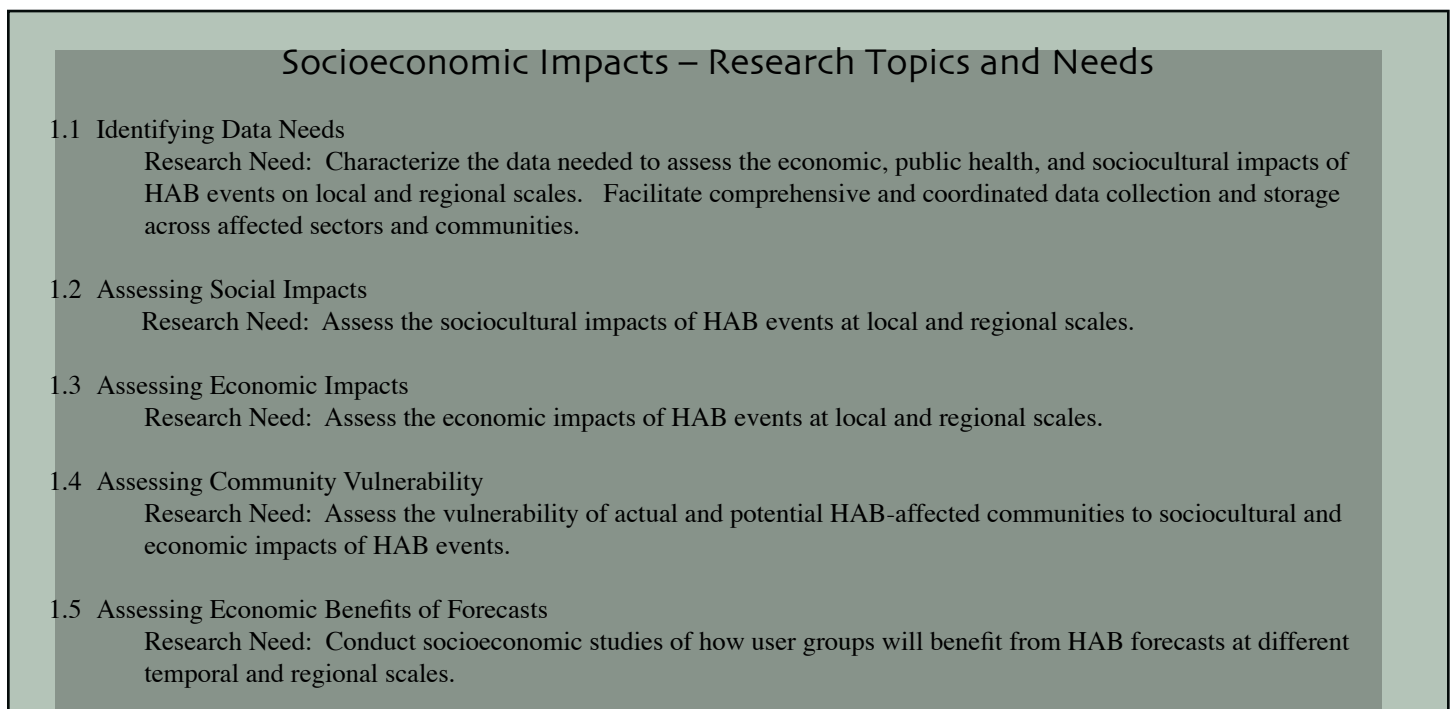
Socioeconomic Impacts – Research Topics and Needs

1.1 Identifying Data Needs

Research Need: Characterize the data needed to assess the economic, public health, and sociocultural impacts of HAB events on local and regional scales. Facilitate comprehensive and coordinated data collection and storage across affected sectors and communities.

1.2 Assessing Social Impacts

Research Need: Assess the sociocultural impacts of HAB events at local and regional scales.

1.3 Assessing Economic Impacts

Research Need: Assess the economic impacts of HAB events at local and regional scales.

1.4 Assessing Community Vulnerability

Research Need: Assess the vulnerability of actual and potential HAB-affected communities to sociocultural and economic impacts of HAB events.

1.5 Assessing Economic Benefits of Forecasts

Research Need: Conduct socioeconomic studies of how user groups will benefit from HAB forecasts at different temporal and regional scales.